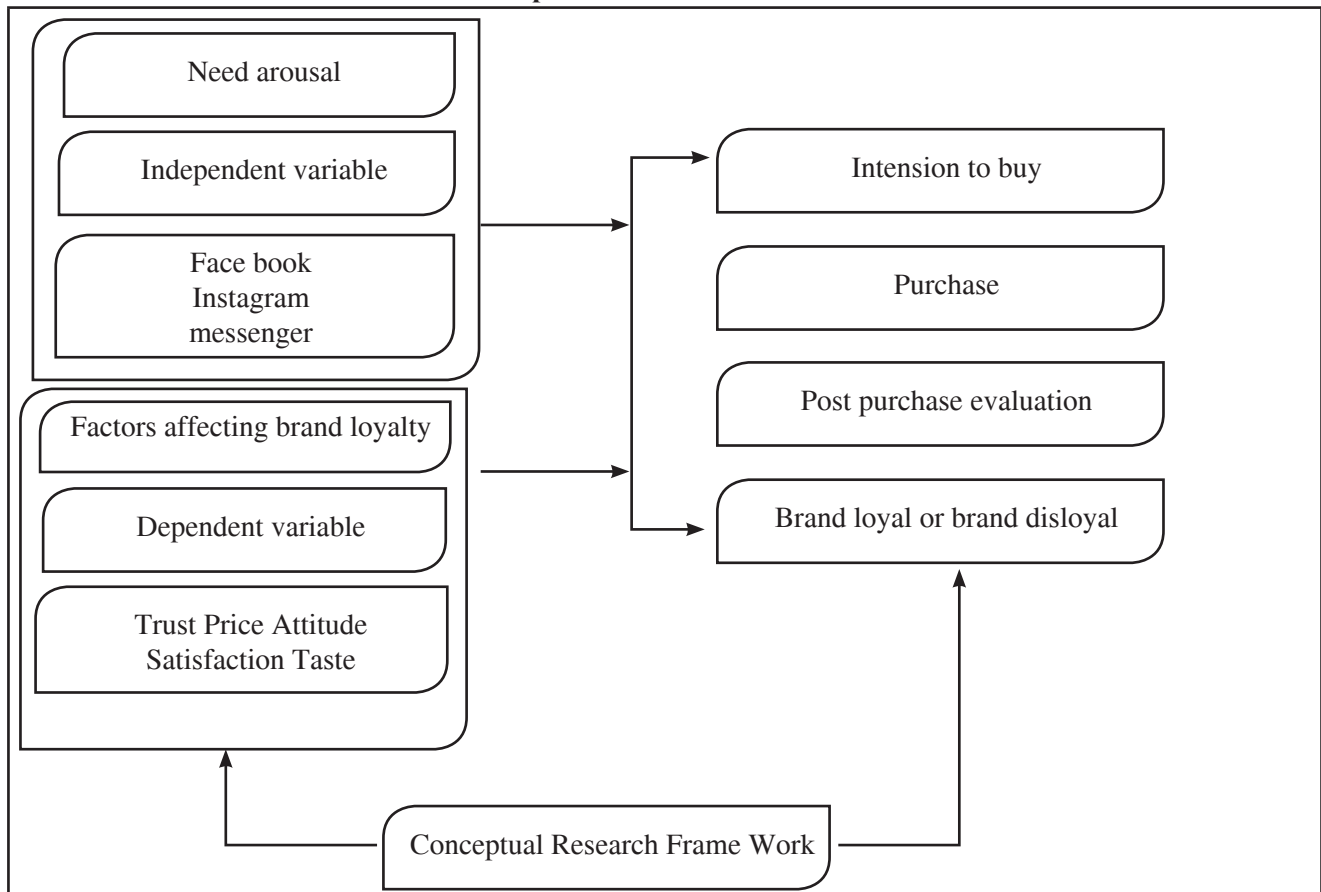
Need arousal

Independent variable

Face book
Instagram
messenger

Factors affecting brand loyalty

Dependent variable

Trust Price Attitude
Satisfaction Taste

Intension to buy

Purchase

Post purchase evaluation

Brand loyal or brand disloyal

Conceptual Research Frame Work